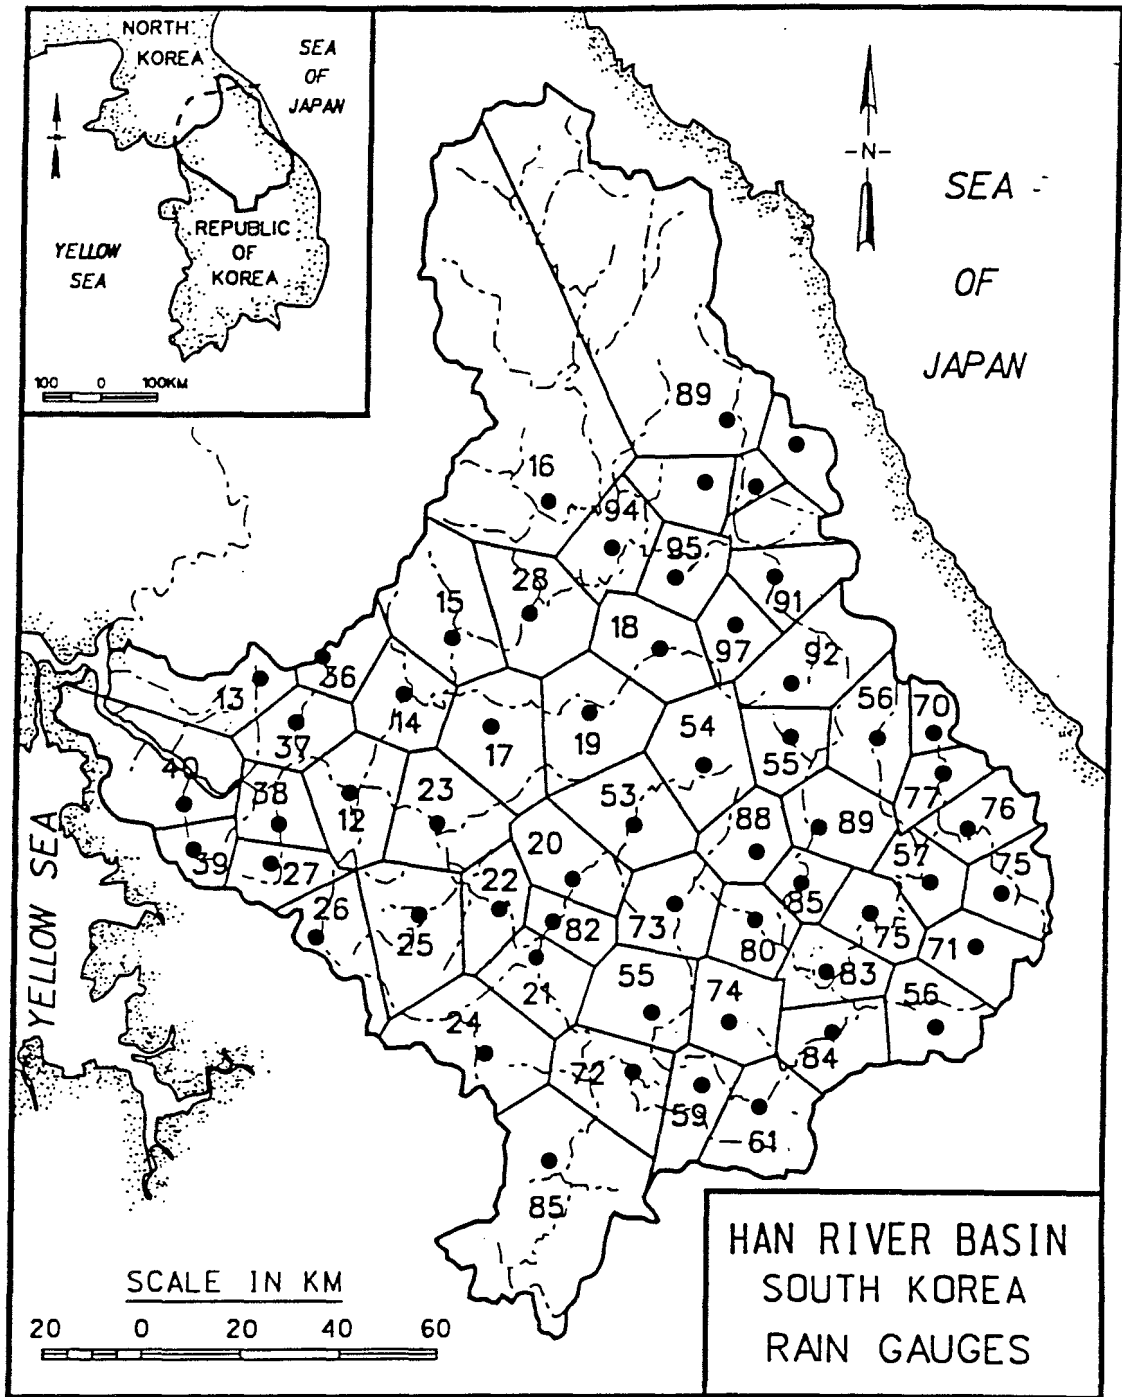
NORTH KOREA

SEA OF JAPAN

REPUBLIC OF KOREA

YELLOW SEA

100 0 100KM

N

SEA OF JAPAN

89

16

94

95

28

91

15

18

97

92

13

36

14

56

70

37

17

19

54

55

40

38

12

23

53

77

76

88

89

39

27

20

57

75

22

26

25

82

73

85

75

80

71

21

55

74

83

56

24

84

72

59

61

85

YELLOW SEA

SCALE IN KM

20 0 20 40 60

HAN RIVER BASIN
SOUTH KOREA
RAIN GAUGES